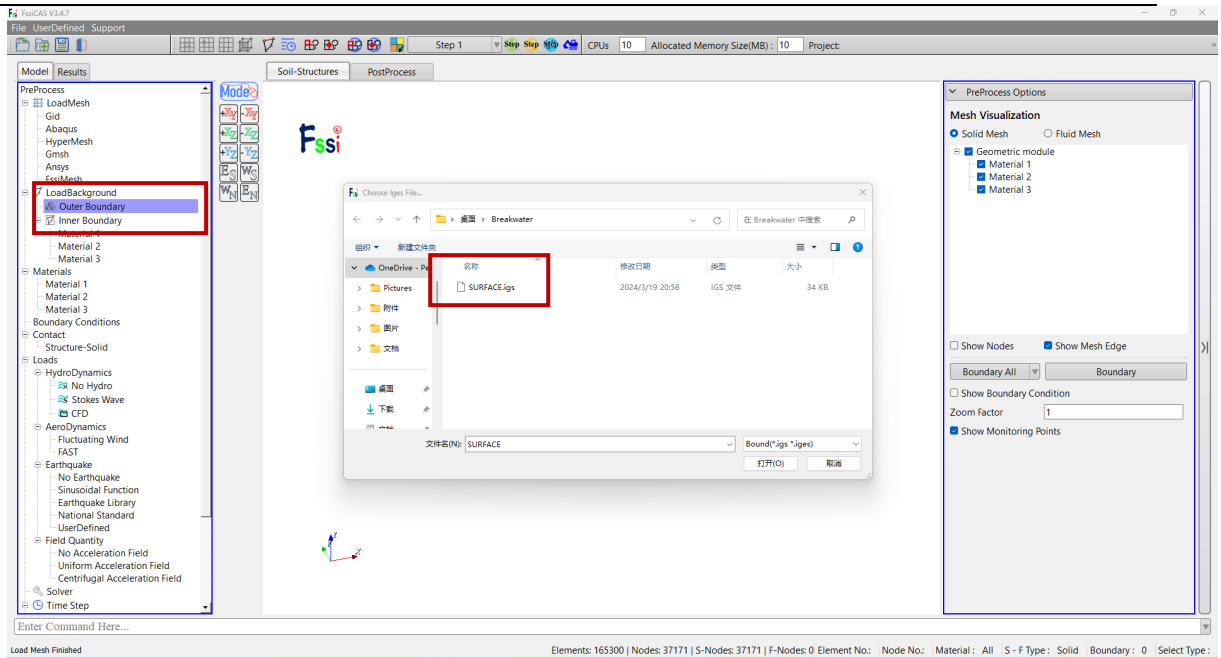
FssiCAS V3.4.7

File UserDefined Support

Step 1

Step Step Step

CPUs 10 Allocated Memory Size(MB) : 10 Project:

Model Results

Soil-Structures PostProcess

PreProcess
LoadMesh
Gid
Abaqus
HyperMesh
Gmsh
Ansys
FssiMesh
LoadBackground
Outer Boundary
Inner Boundary
Material 1
Material 2
Material 3
Materials
Material 1
Material 2
Material 3
Boundary Conditions
Contact
Structure-Solid
Loads
HydroDynamics
No Hydro
Stokes Wave
CFD
AeroDynamics
Fluctuating Wind
FAST
Earthquake
No Earthquake
Sinusoidal Function
Earthquake Library
National Standard
UserDefined
Field Quantity
No Acceleration Field
Uniform Acceleration Field
Centrifugal Acceleration Field
Solver
Time Step

Mode

Fssi

Choose Iges File...

桌面 > Breakwater

在 Breakwater 中搜索

组织 ▾ 新建文件夹

OneDrive - Pe
Pictures
附件
图片
文档
桌面
下载
文档

| 名称 | 修改日期 | 类型 | 大小 |
|---|---|---|---|
| SURFACE.igs | 2024/3/19 20:58 | IGS 文件 | 34 KB |

文件名(N): SURFACE

Bound(*.igs *.iges)

打开(O) 取消

PreProcess Options

Mesh Visualization

Solid Mesh Fluid Mesh

Geometric module
Material 1
Material 2
Material 3

Show Nodes Show Mesh Edge

Boundary All Boundary

Show Boundary Condition

Zoom Factor 1

Show Monitoring Points

Enter Command Here...

Load Mesh Finished

Elements: 165300 | Nodes: 37171 | S-Nodes: 37171 | F-Nodes: 0 Element No.: Node No.: Material : All S - F Type : Solid Boundary : 0 Select Type :